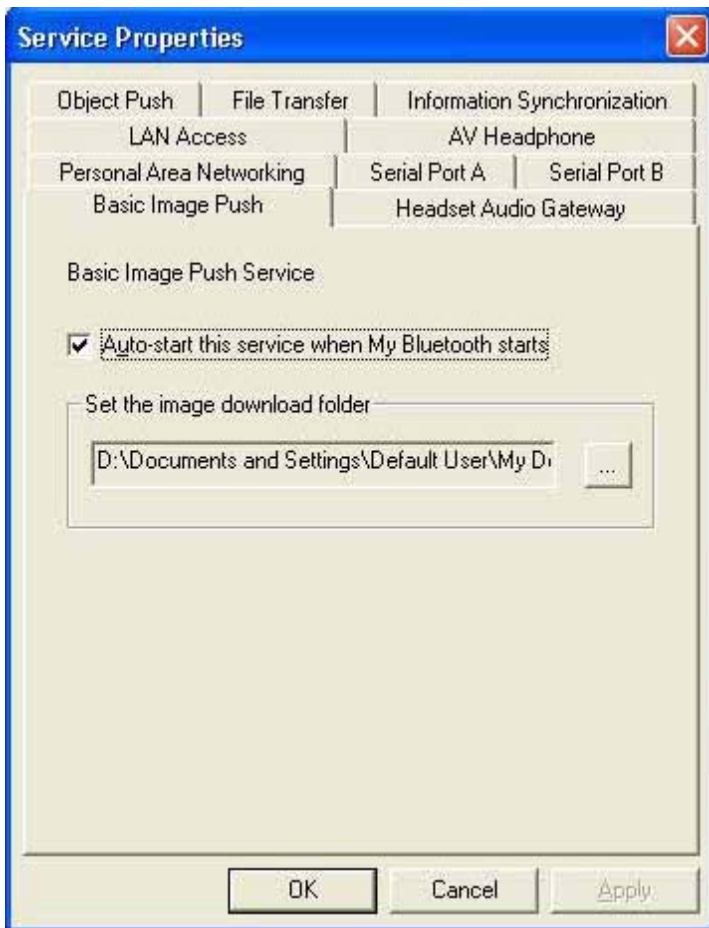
Service Properties

Object Push
File Transfer
Information Synchronization
LAN Access
AV Headphone
Personal Area Networking
Serial Port A
Serial Port B
Basic Image Push
Headset Audio Gateway

Basic Image Push Service

Auto-start this service when My Bluetooth starts

Set the image download folder

D:\Documents and Settings\Default User\My D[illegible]

...

OK
Cancel
Apply